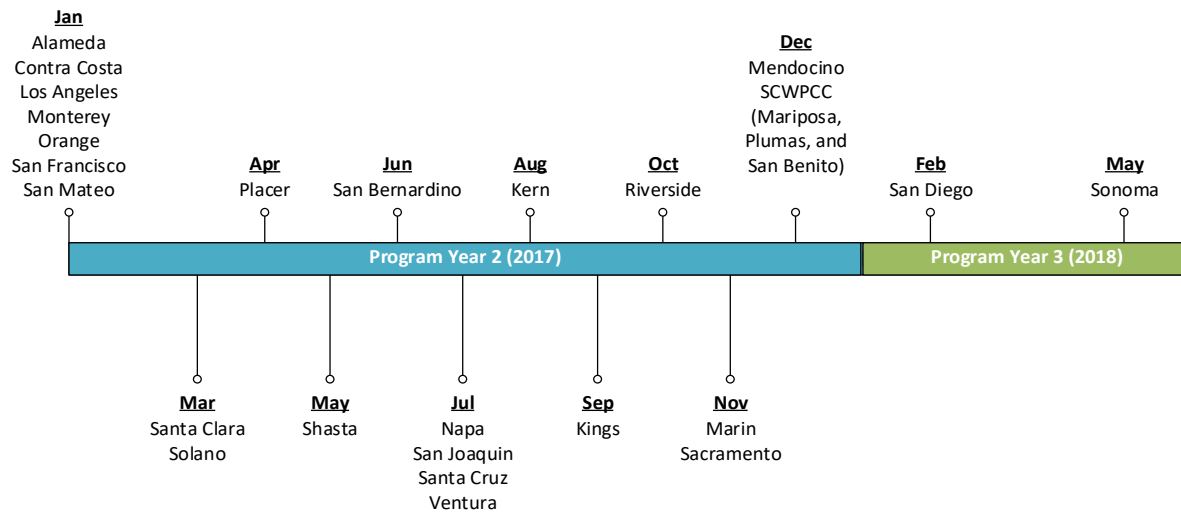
Jan
Alameda
Contra Costa
Los Angeles
Monterey
Orange
San Francisco
San Mateo

Apr
Placer

Jun
San Bernardino

Aug
Kern

Oct
Riverside

Dec
Mendocino
SCWPCC
(Mariposa, Plumas, and San Benito)

Feb
San Diego

May
Sonoma

Program Year 2 (2017)

Program Year 3 (2018)

Mar
Santa Clara
Solano

May
Shasta

Jul
Napa
San Joaquin
Santa Cruz
Ventura

Sep
Kings

Nov
Marin
Sacramento